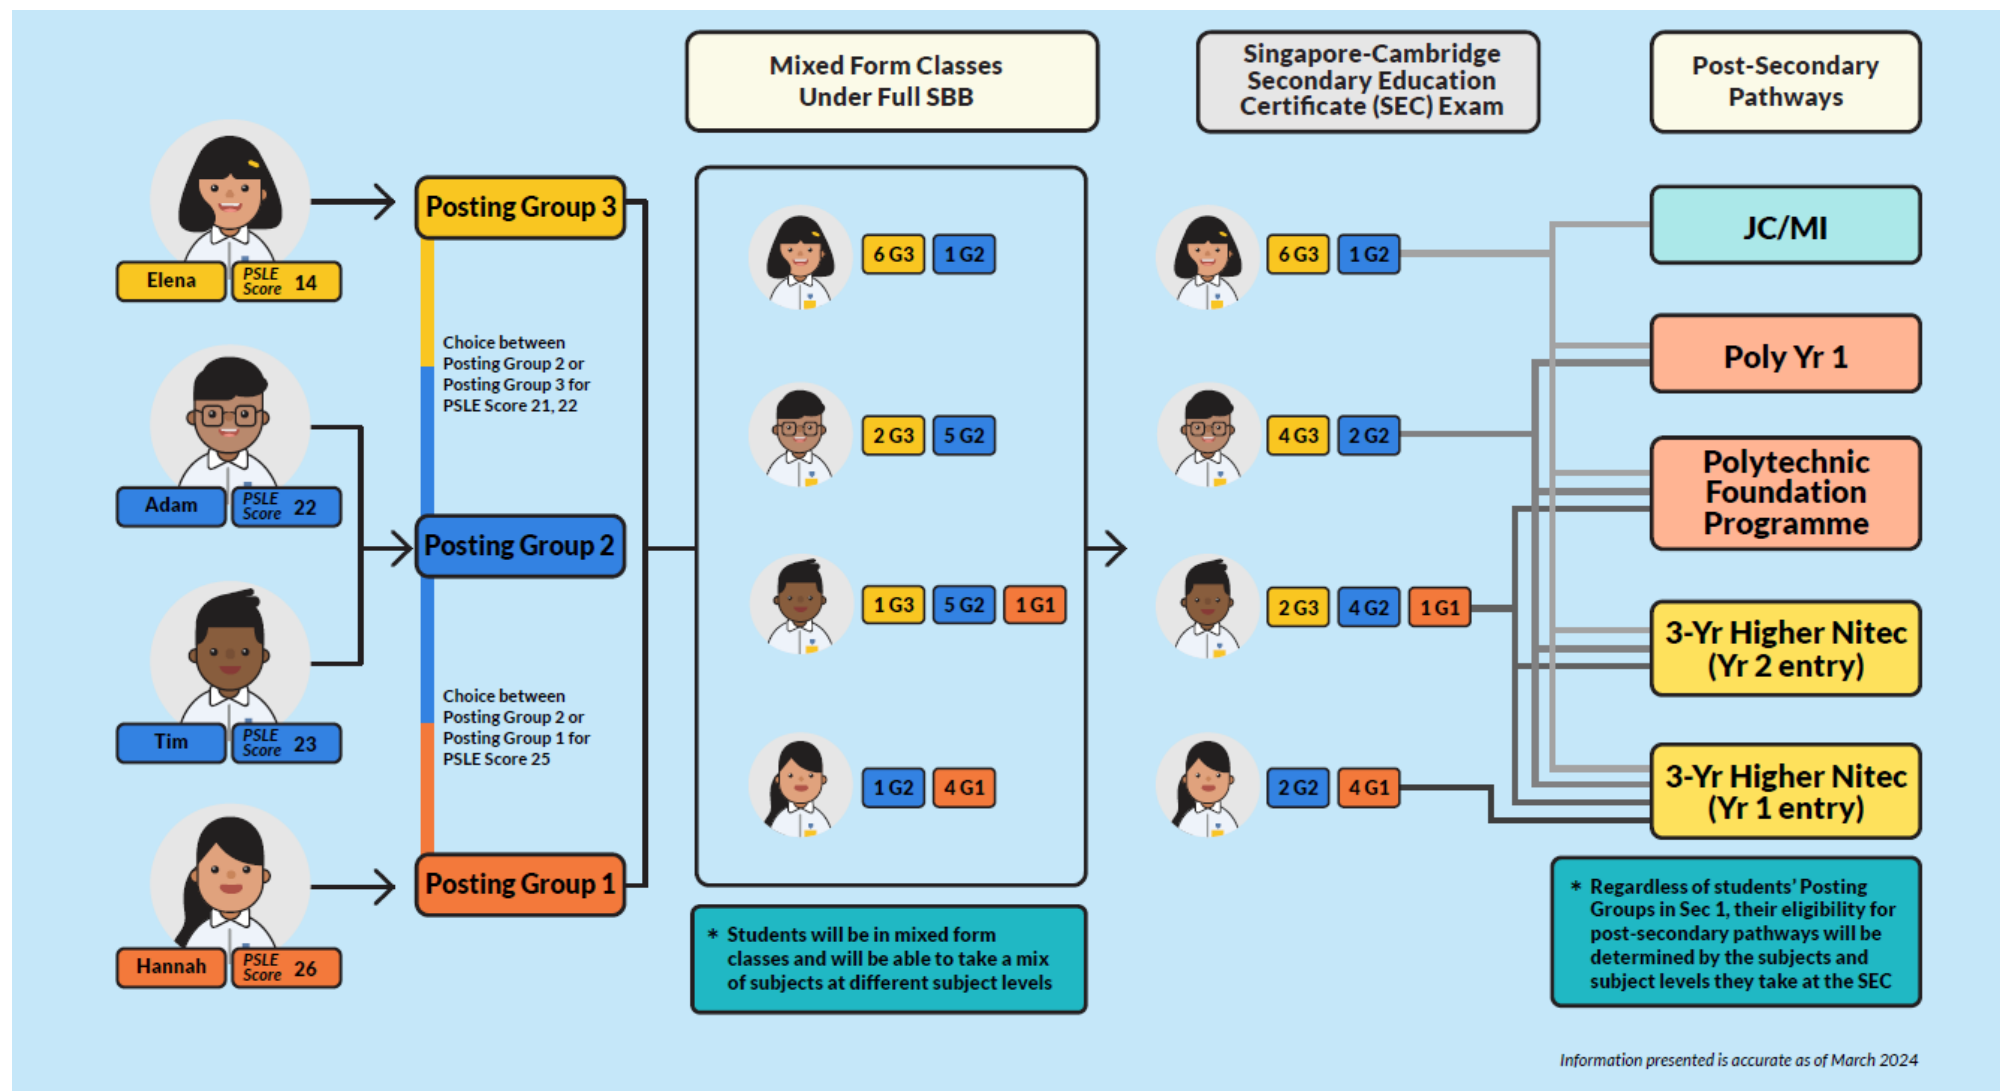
Mixed Form Classes Under Full SBB

Singapore-Cambridge Secondary Education Certificate (SEC) Exam

Post-Secondary Pathways

Elena
PSLE Score 14

Adam
PSLE Score 22

Tim
PSLE Score 23

Hannah
PSLE Score 26

Posting Group 3

Choice between Posting Group 2 or Posting Group 3 for PSLE Score 21, 22

Posting Group 2

Choice between Posting Group 2 or Posting Group 1 for PSLE Score 25

Posting Group 1

6 G3 1 G2

2 G3 5 G2

1 G3 5 G2 1 G1

1 G2 4 G1

6 G3 1 G2

4 G3 2 G2

2 G3 4 G2 1 G1

2 G2 4 G1

JC/MI

Poly Yr 1

Polytechnic Foundation Programme

3-Yr Higher Nitec (Yr 2 entry)

3-Yr Higher Nitec (Yr 1 entry)

* Students will be in mixed form classes and will be able to take a mix of subjects at different subject levels

* Regardless of students' Posting Groups in Sec 1, their eligibility for post-secondary pathways will be determined by the subjects and subject levels they take at the SEC

Information presented is accurate as of March 2024